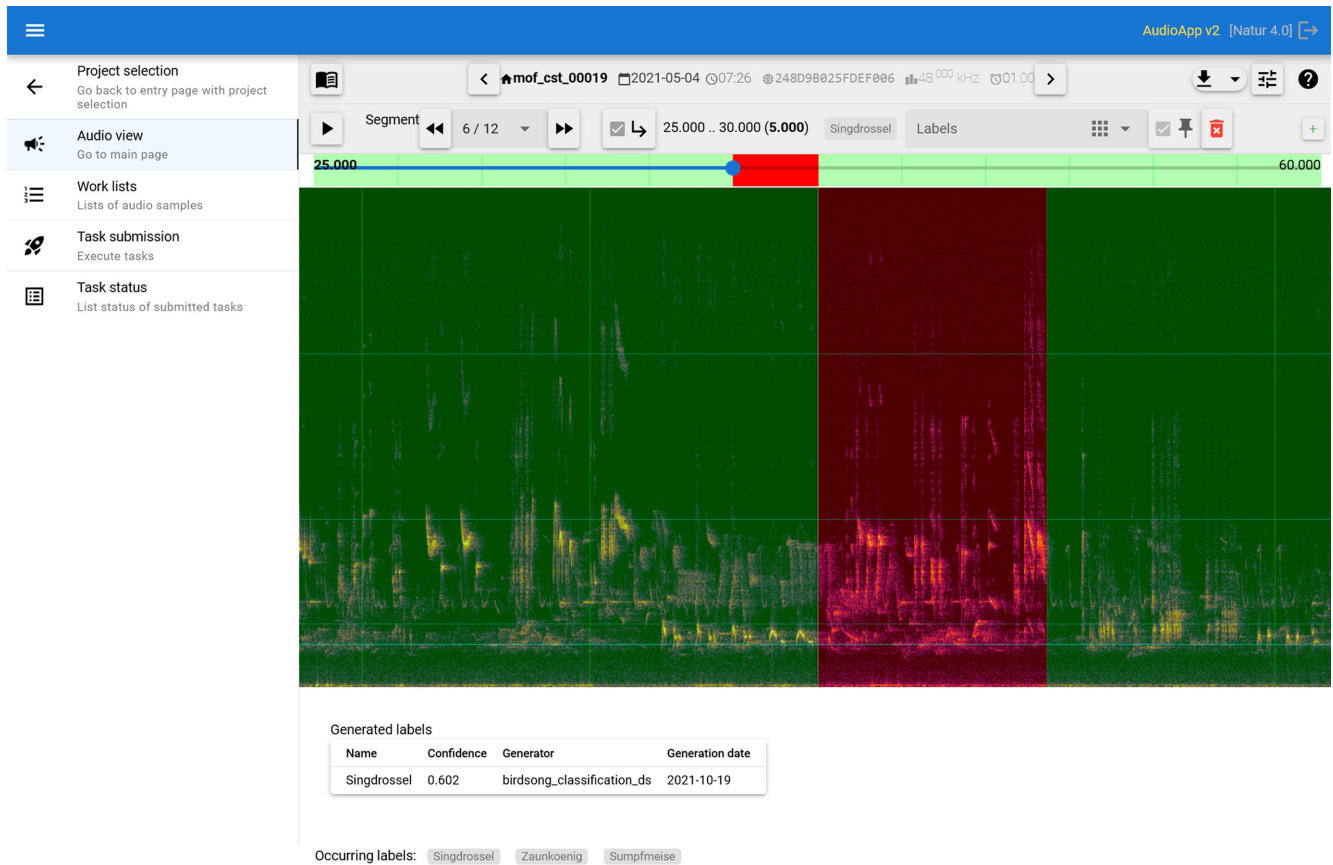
AudioApp v2 [Natur 4.0]

Project selection
Go back to entry page with project selection

Audio view
Go to main page

Work lists
Lists of audio samples

Task submission
Execute tasks

Task status
List status of submitted tasks

mof_cst_00019 2021-05-04 07:26 248D9B025FDEF006 48 000 kHz 01:00

Segment 6 / 12 25.000 .. 30.000 (**5.000**) Singdrossel Labels

25.000 60.000

Generated labels

| Name | Confidence | Generator | Generation date |
|---|---|---|---|
| Singdrossel | 0.602 | birdsong_classification_ds | 2021-10-19 |

Occurring labels: Singdrossel Zaunkoenig Sumpfmeise